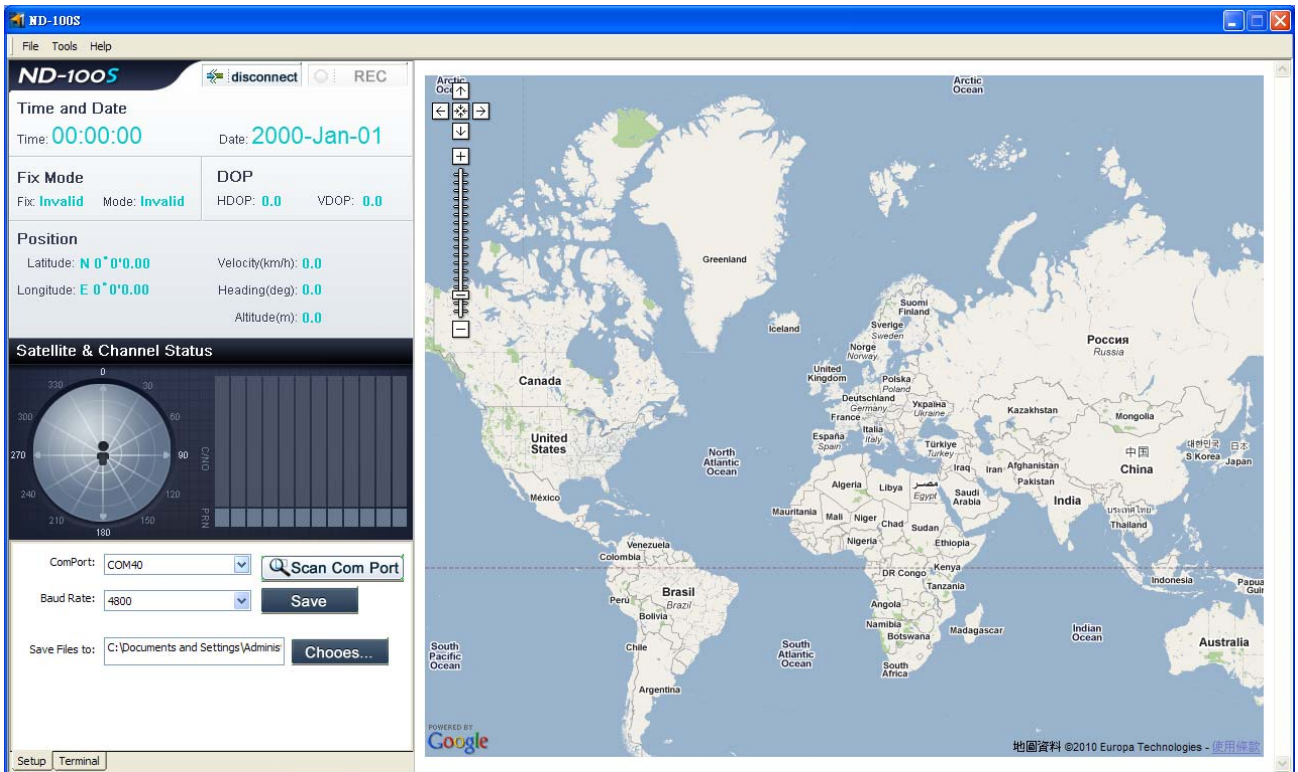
ND-100S

File Tools Help

ND-100S

disconnect REC

Time and Date

Time: 00:00:00

Date: 2000-Jan-01

Fix Mode

Fix: Invalid Mode: Invalid

DOP

HDOP: 0.0 VDOP: 0.0

Position

Latitude: N 0°0'0.00

Longitude: E 0°0'0.00

Velocity(km/h): 0.0

Heading(deg): 0.0

Altitude(m): 0.0

Satellite & Channel Status

0
330
30
300
60
270
90
240
120
210
150
180

C/NO

PRN

ComPort: COM40

Scan Com Port

Baud Rate: 4800

Save

Save Files to: C:\Documents and Settings\Adminis

Chooes...

Setup Terminal

Arctic Ocean

Arctic Ocean

Greenland

Iceland

Suomi Finland

Sverige Sweden

Norge Norway

Россия Russia

Canada

United Kingdom

Polska Poland

Deutschland Germany

Україна Ukraine

France

Kazakhstan

Mongolia

Italia Italy

España Spain

Türkiye Turkey

United States

North Atlantic Ocean

中国 China

대한민국 S Korea

日本 Japan

Iraq

Iran

Afghanistan

Pakistan

Algeria

Libya

مصر Egypt

Saudi Arabia

India

México

Mauritania

Mali

Niger

Chad

Sudan

ประเทศไทย Thailand

Venezuela

Colombia

Nigeria

Ethiopia

Kenya

DR Congo

Tanzania

Indonesia

Papua Guin

Perú

Brasil Brazil

Bolivia

Angola

Namibia

Botswana

Madagascar

Indian Ocean

Australia

Chile

South Atlantic Ocean

South Pacific Ocean

South Africa

Argentina

POWERED BY Google

地圖資料 ©2010 Europa Technologies - 使用條款